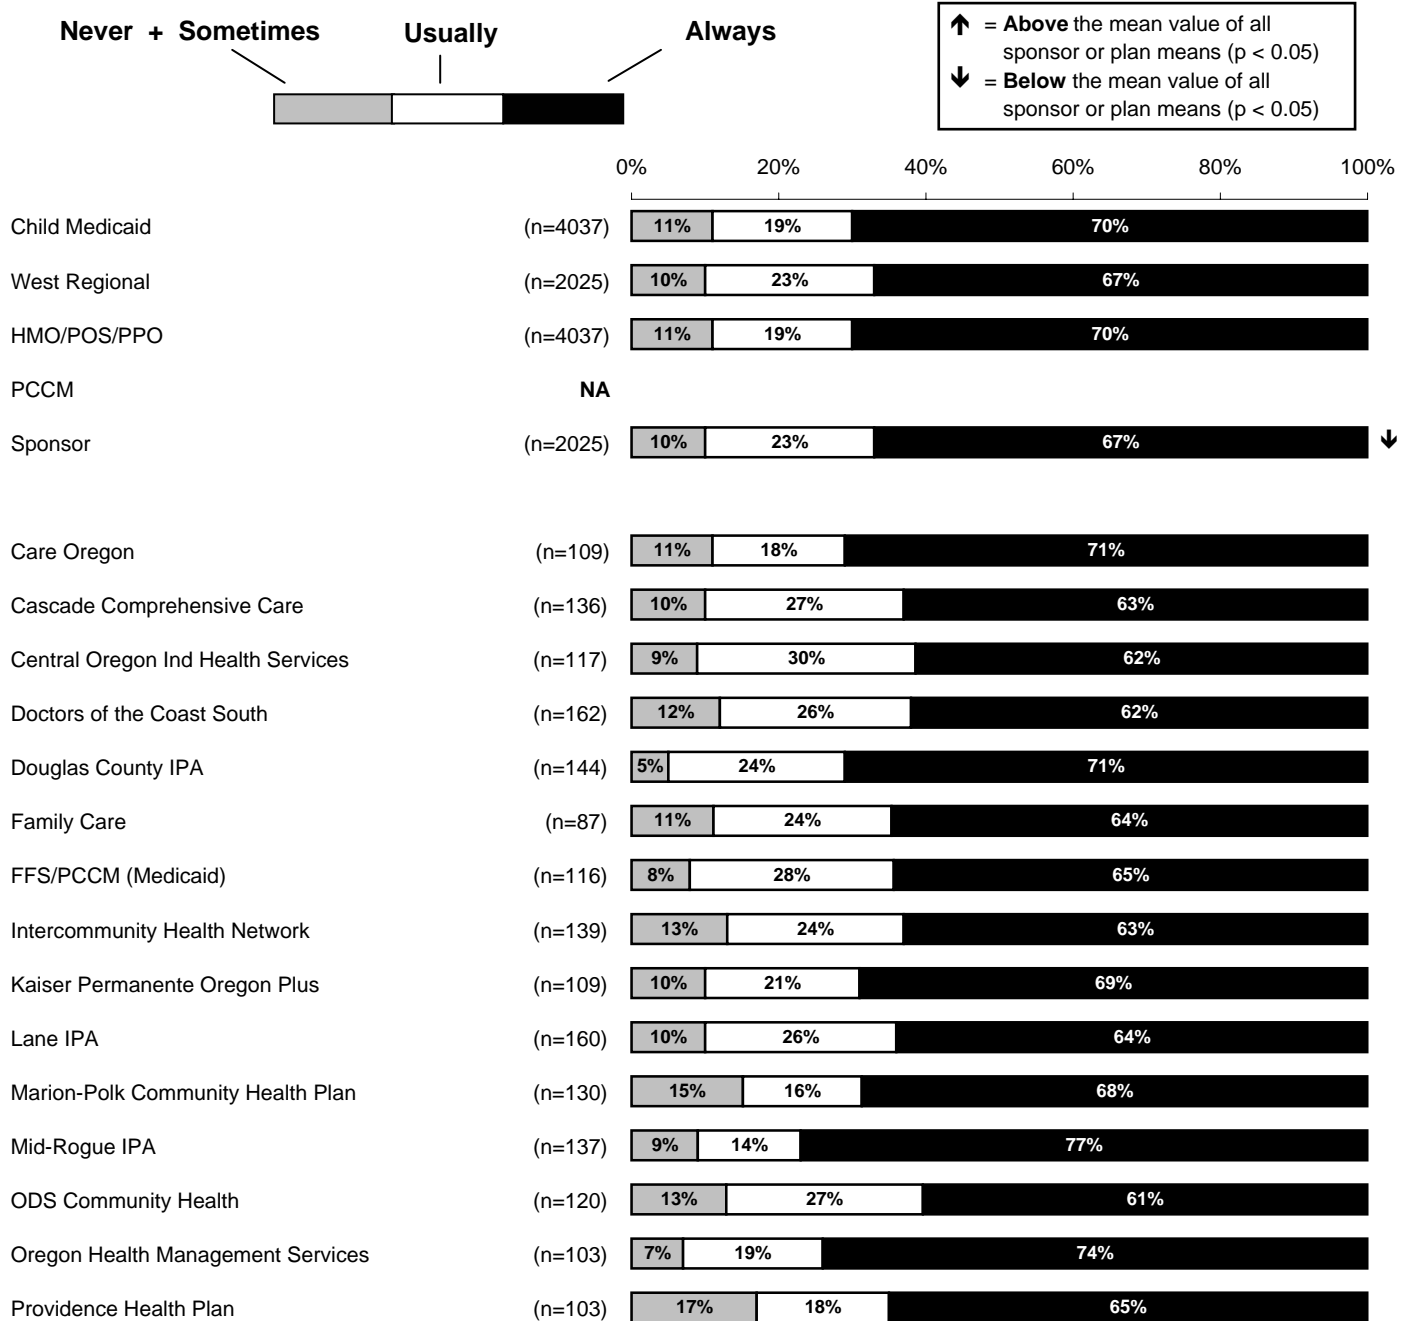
Never + Sometimes Usually Always

↑ = **Above** the mean value of all sponsor or plan means (p < 0.05)
↓ = **Below** the mean value of all sponsor or plan means (p < 0.05)

0% 20% 40% 60% 80% 100%

| | | | | |
|---|---|---|---|---|
| Child Medicaid | (n=4037) | 11% | 19% | 70% |
| West Regional | (n=2025) | 10% | 23% | 67% |
| HMO/POS/PPO | (n=4037) | 11% | 19% | 70% |
| PCCM | NA | | | |
| Sponsor | (n=2025) | 10% | 23% | 67% ↓ |
| Care Oregon | (n=109) | 11% | 18% | 71% |
| Cascade Comprehensive Care | (n=136) | 10% | 27% | 63% |
| Central Oregon Ind Health Services | (n=117) | 9% | 30% | 62% |
| Doctors of the Coast South | (n=162) | 12% | 26% | 62% |
| Douglas County IPA | (n=144) | 5% | 24% | 71% |
| Family Care | (n=87) | 11% | 24% | 64% |
| FFS/PCCM (Medicaid) | (n=116) | 8% | 28% | 65% |
| Intercommunity Health Network | (n=139) | 13% | 24% | 63% |
| Kaiser Permanente Oregon Plus | (n=109) | 10% | 21% | 69% |
| Lane IPA | (n=160) | 10% | 26% | 64% |
| Marion-Polk Community Health Plan | (n=130) | 15% | 16% | 68% |
| Mid-Rogue IPA | (n=137) | 9% | 14% | 77% |
| ODS Community Health | (n=120) | 13% | 27% | 61% |
| Oregon Health Management Services | (n=103) | 7% | 19% | 74% |
| Providence Health Plan | (n=103) | 17% | 18% | 65% |